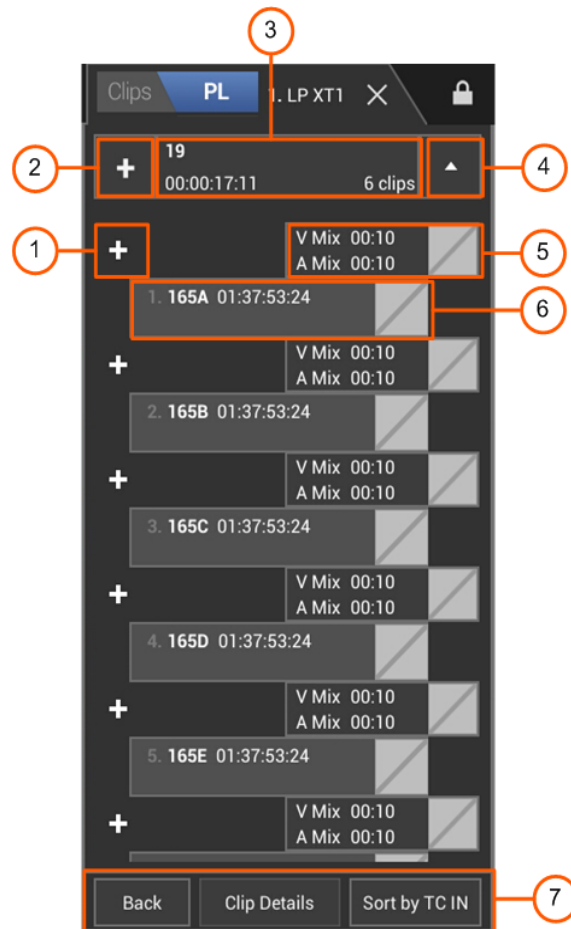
3

Clips PL 1. LP XT1 ✕

2 + 19
00:00:17:11 6 clips 4

1 + V Mix 00:10
A Mix 00:10 5

1. 165A 01:37:53:24 6

+ V Mix 00:10
A Mix 00:10

2. 165B 01:37:53:24

+ V Mix 00:10
A Mix 00:10

3. 165C 01:37:53:24

+ V Mix 00:10
A Mix 00:10

4. 165D 01:37:53:24

+ V Mix 00:10
A Mix 00:10

5. 165E 01:37:53:24

+ V Mix 00:10
A Mix 00:10

Back Clip Details Sort by TC IN 7